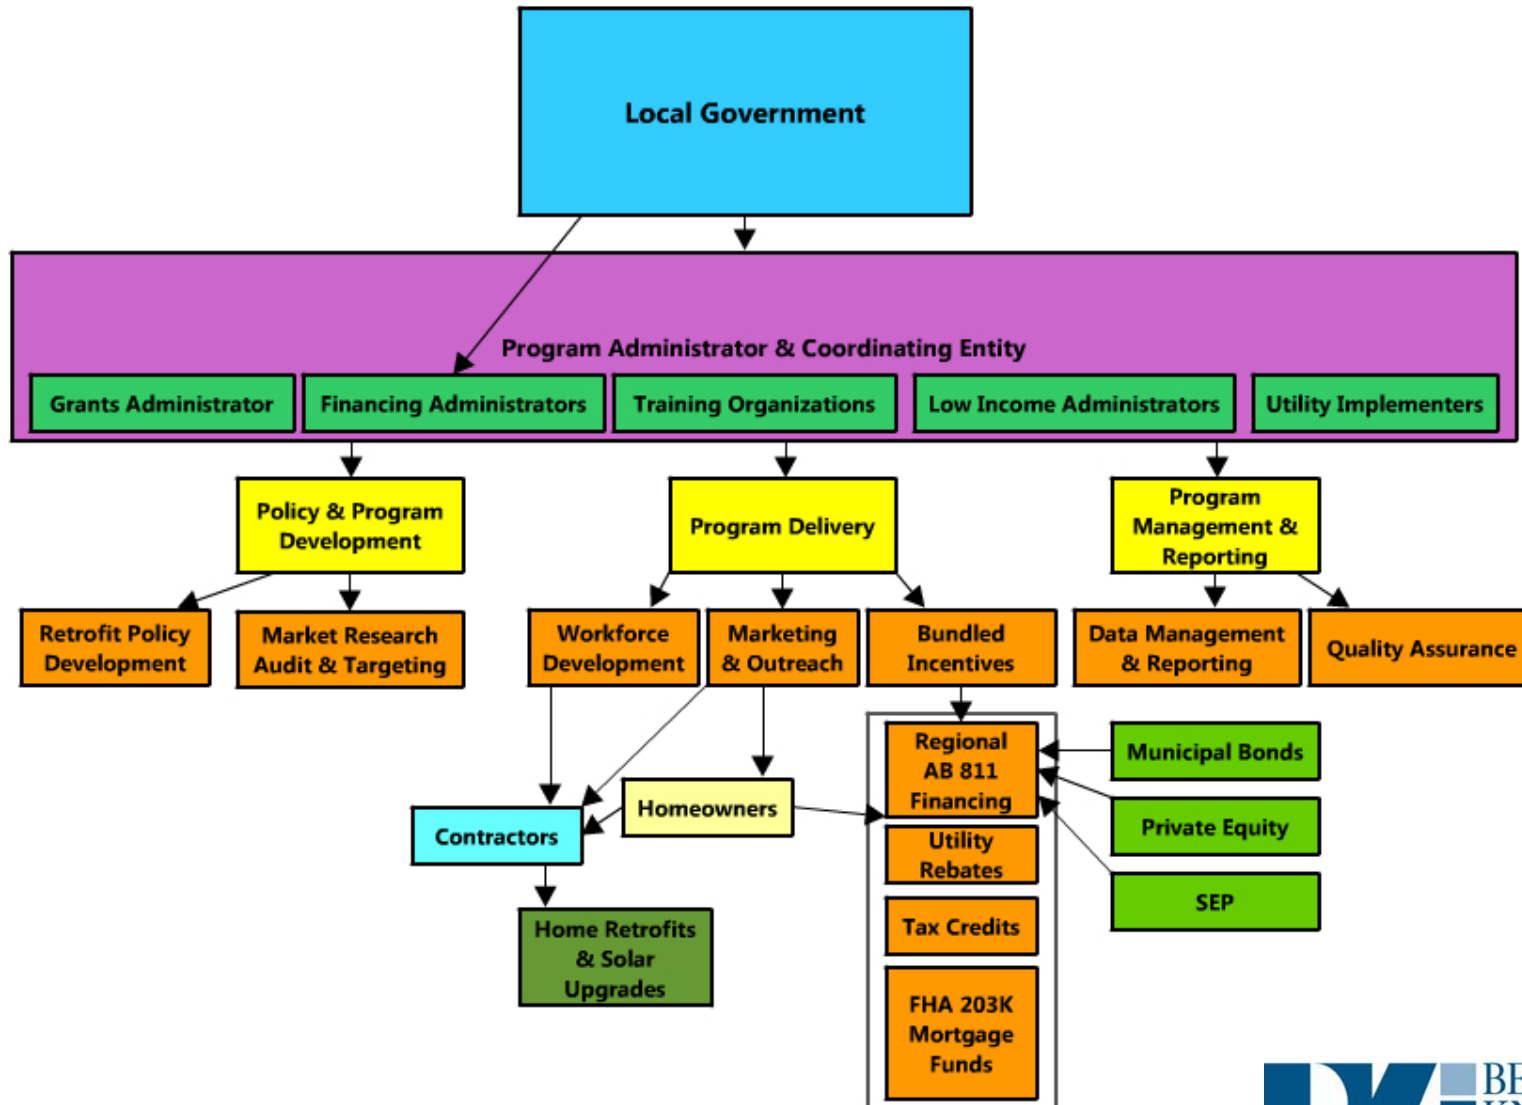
Local Government

Program Administrator & Coordinating Entity

Grants Administrator

Financing Administrators

Training Organizations

Low Income Administrators

Utility Implementers

Policy & Program Development

Program Delivery

Program Management & Reporting

Retrofit Policy Development

Market Research Audit & Targeting

Workforce Development

Marketing & Outreach

Bundled Incentives

Data Management & Reporting

Quality Assurance

Regional AB 811 Financing

Utility Rebates

Tax Credits

FHA 203K Mortgage Funds

Municipal Bonds

Private Equity

SEP

Homeowners

Contractors

Home Retrofits & Solar Upgrades

BE
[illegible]